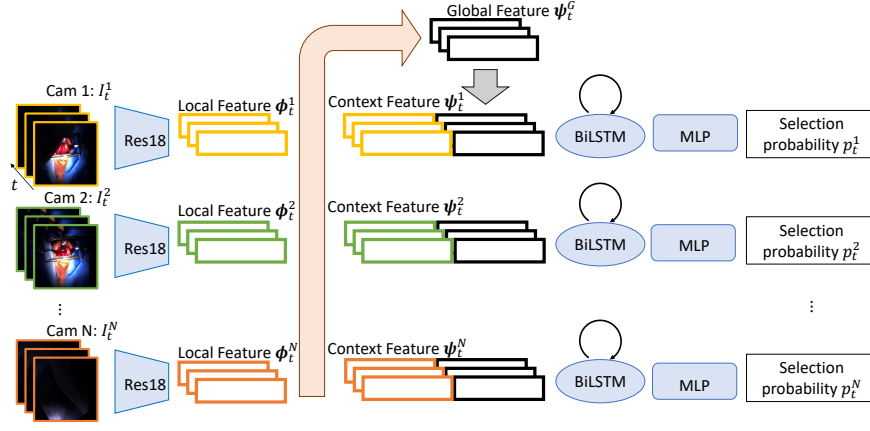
Global Feature $\boldsymbol{\psi}_t^G$

Cam 1: $I_t^1$

$t$

Res18

Local Feature $\boldsymbol{\phi}_t^1$

Context Feature $\boldsymbol{\psi}_t^1$

BiLSTM

MLP

Selection probability $p_t^1$

Cam 2: $I_t^2$

Res18

Local Feature $\boldsymbol{\phi}_t^2$

Context Feature $\boldsymbol{\psi}_t^2$

BiLSTM

MLP

Selection probability $p_t^2$

⋮

⋮

Cam N: $I_t^N$

Res18

Local Feature $\boldsymbol{\phi}_t^N$

Context Feature $\boldsymbol{\psi}_t^N$

BiLSTM

MLP

Selection probability $p_t^N$